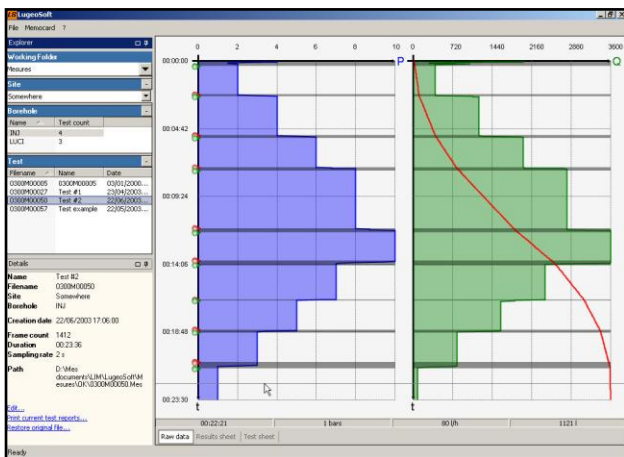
LugeoSoft
File Memocard ?

Explorer
Working Folder
Mesures
Site
Somewhere
Borehole
| Name | Test count |
|---|---|
| INJ | 4 |
| LUCI | 3 |

Test
| Filename | Name | Date |
|---|---|---|
| 0300M00005 | 0300M00005 | 03/01/2000... |
| 0300M00027 | Test #1 | 23/04/2003... |
| 0300M00050 | Test #2 | 22/06/2003... |
| 0300M00057 | Test example | 22/05/2003... |

Details
Name Test #2
Filename 0300M00050
Site Somewhere
Borehole INJ
Creation date 22/06/2003 17:06:00
Frame count 1412
Duration 00:23:36
Sampling rate 2 s
Path D:\Mes documents\LJM\LugeoSoft\Mesures\DK\0300M00050.Mes

Edit...
Print current test reports...
Restore original file...

0 2 4 6 8 10 P
0 720 1440 2160 2880 3600 Q
00:00:00
00:04:42
00:09:24
00:14:06
00:18:48
00:23:30
t
t

00:22:21 | 1 bars | 80 l/h | 1121 l

Raw data | Results sheet | Test sheet

Ready